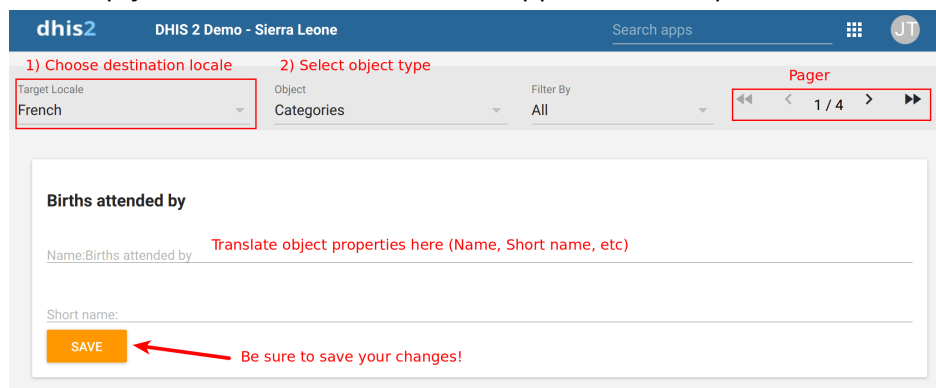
dhis2 DHIS 2 Demo - Sierra Leone

Search apps

JT

1) Choose destination locale

2) Select object type

Pager

Target Locale
French

Object
Categories

Filter By
All

1 / 4

Births attended by

Name:Births attended by

Translate object properties here (Name, Short name, etc)

Short name:

SAVE

Be sure to save your changes!